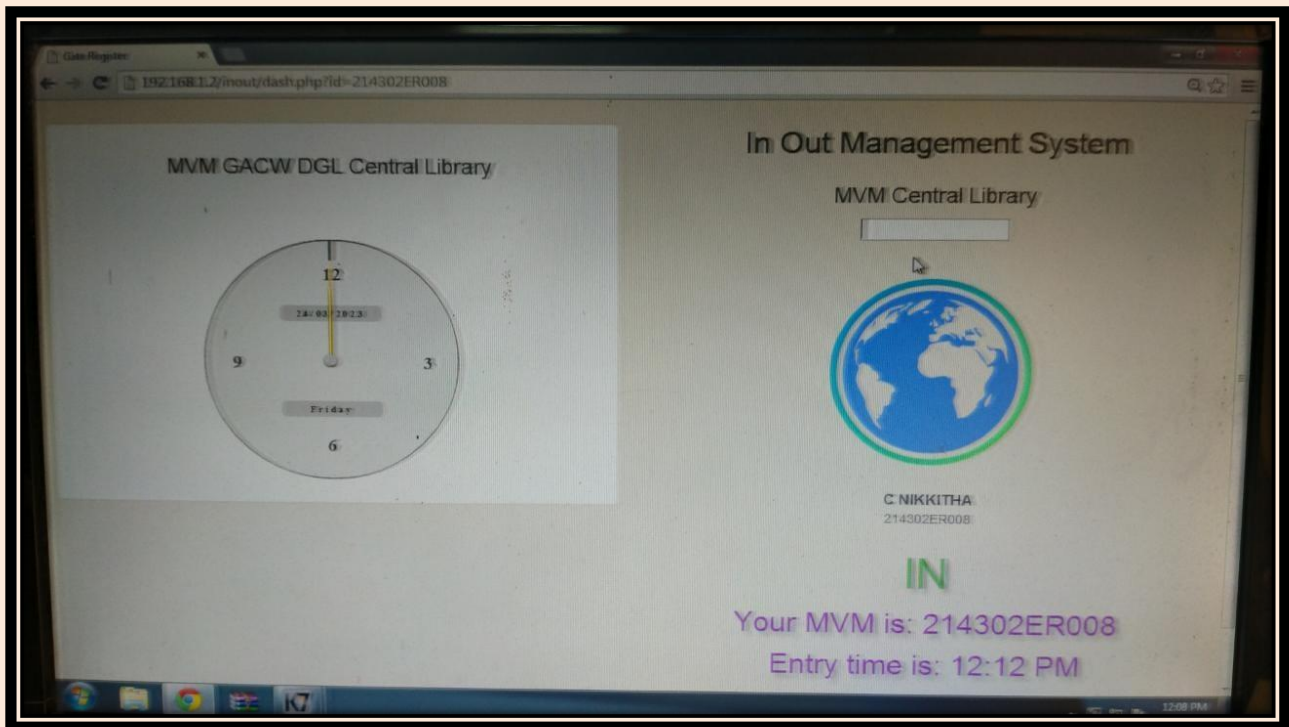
Gate Register

192.168.1.2/inout/dash.php?id=214302ER008

MVM GACW DGL Central Library

12

24/03/2023

9

3

Friday

6

In Out Management System

MVM Central Library

C NIKKITHA
214302ER008

IN

Your MVM is: 214302ER008

Entry time is: 12:12 PM

K7

12:08 PM